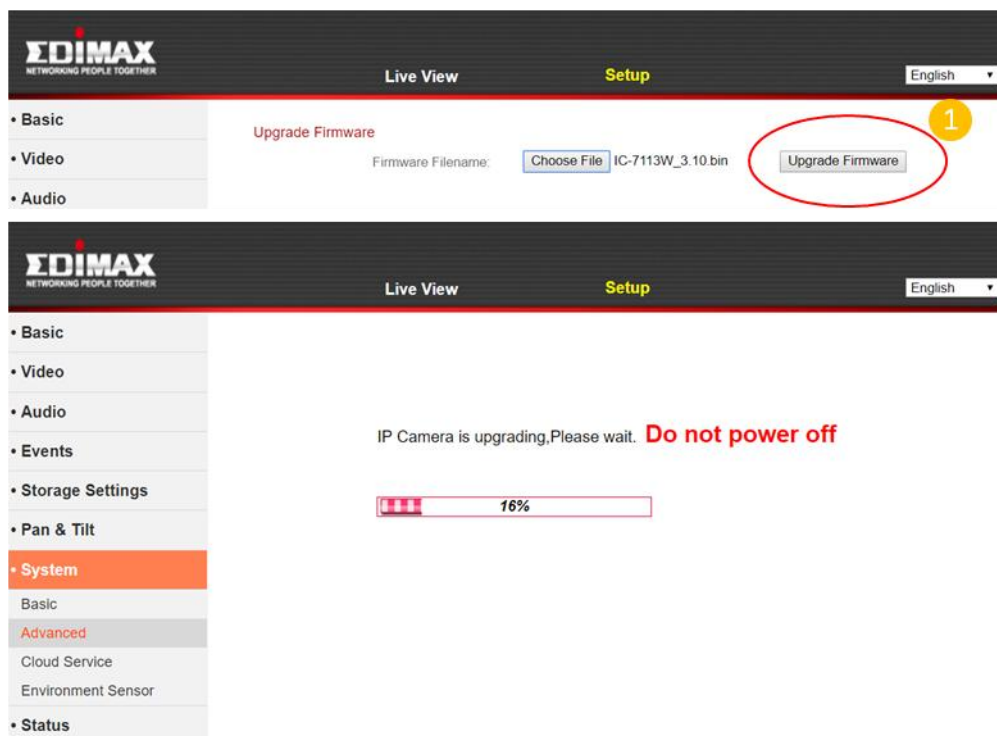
EDIMAX
NETWORKING PEOPLE TOGETHER

Live View

Setup

English

• Basic

• Video

• Audio

Upgrade Firmware

Firmware Filename:

Choose File

IC-7113W_3.10.bin

Upgrade Firmware

1

EDIMAX
NETWORKING PEOPLE TOGETHER

Live View

Setup

English

• Basic

• Video

• Audio

• Events

• Storage Settings

• Pan & Tilt

• System

Basic

Advanced

Cloud Service

Environment Sensor

• Status

IP Camera is upgrading,Please wait. Do not power off

16%